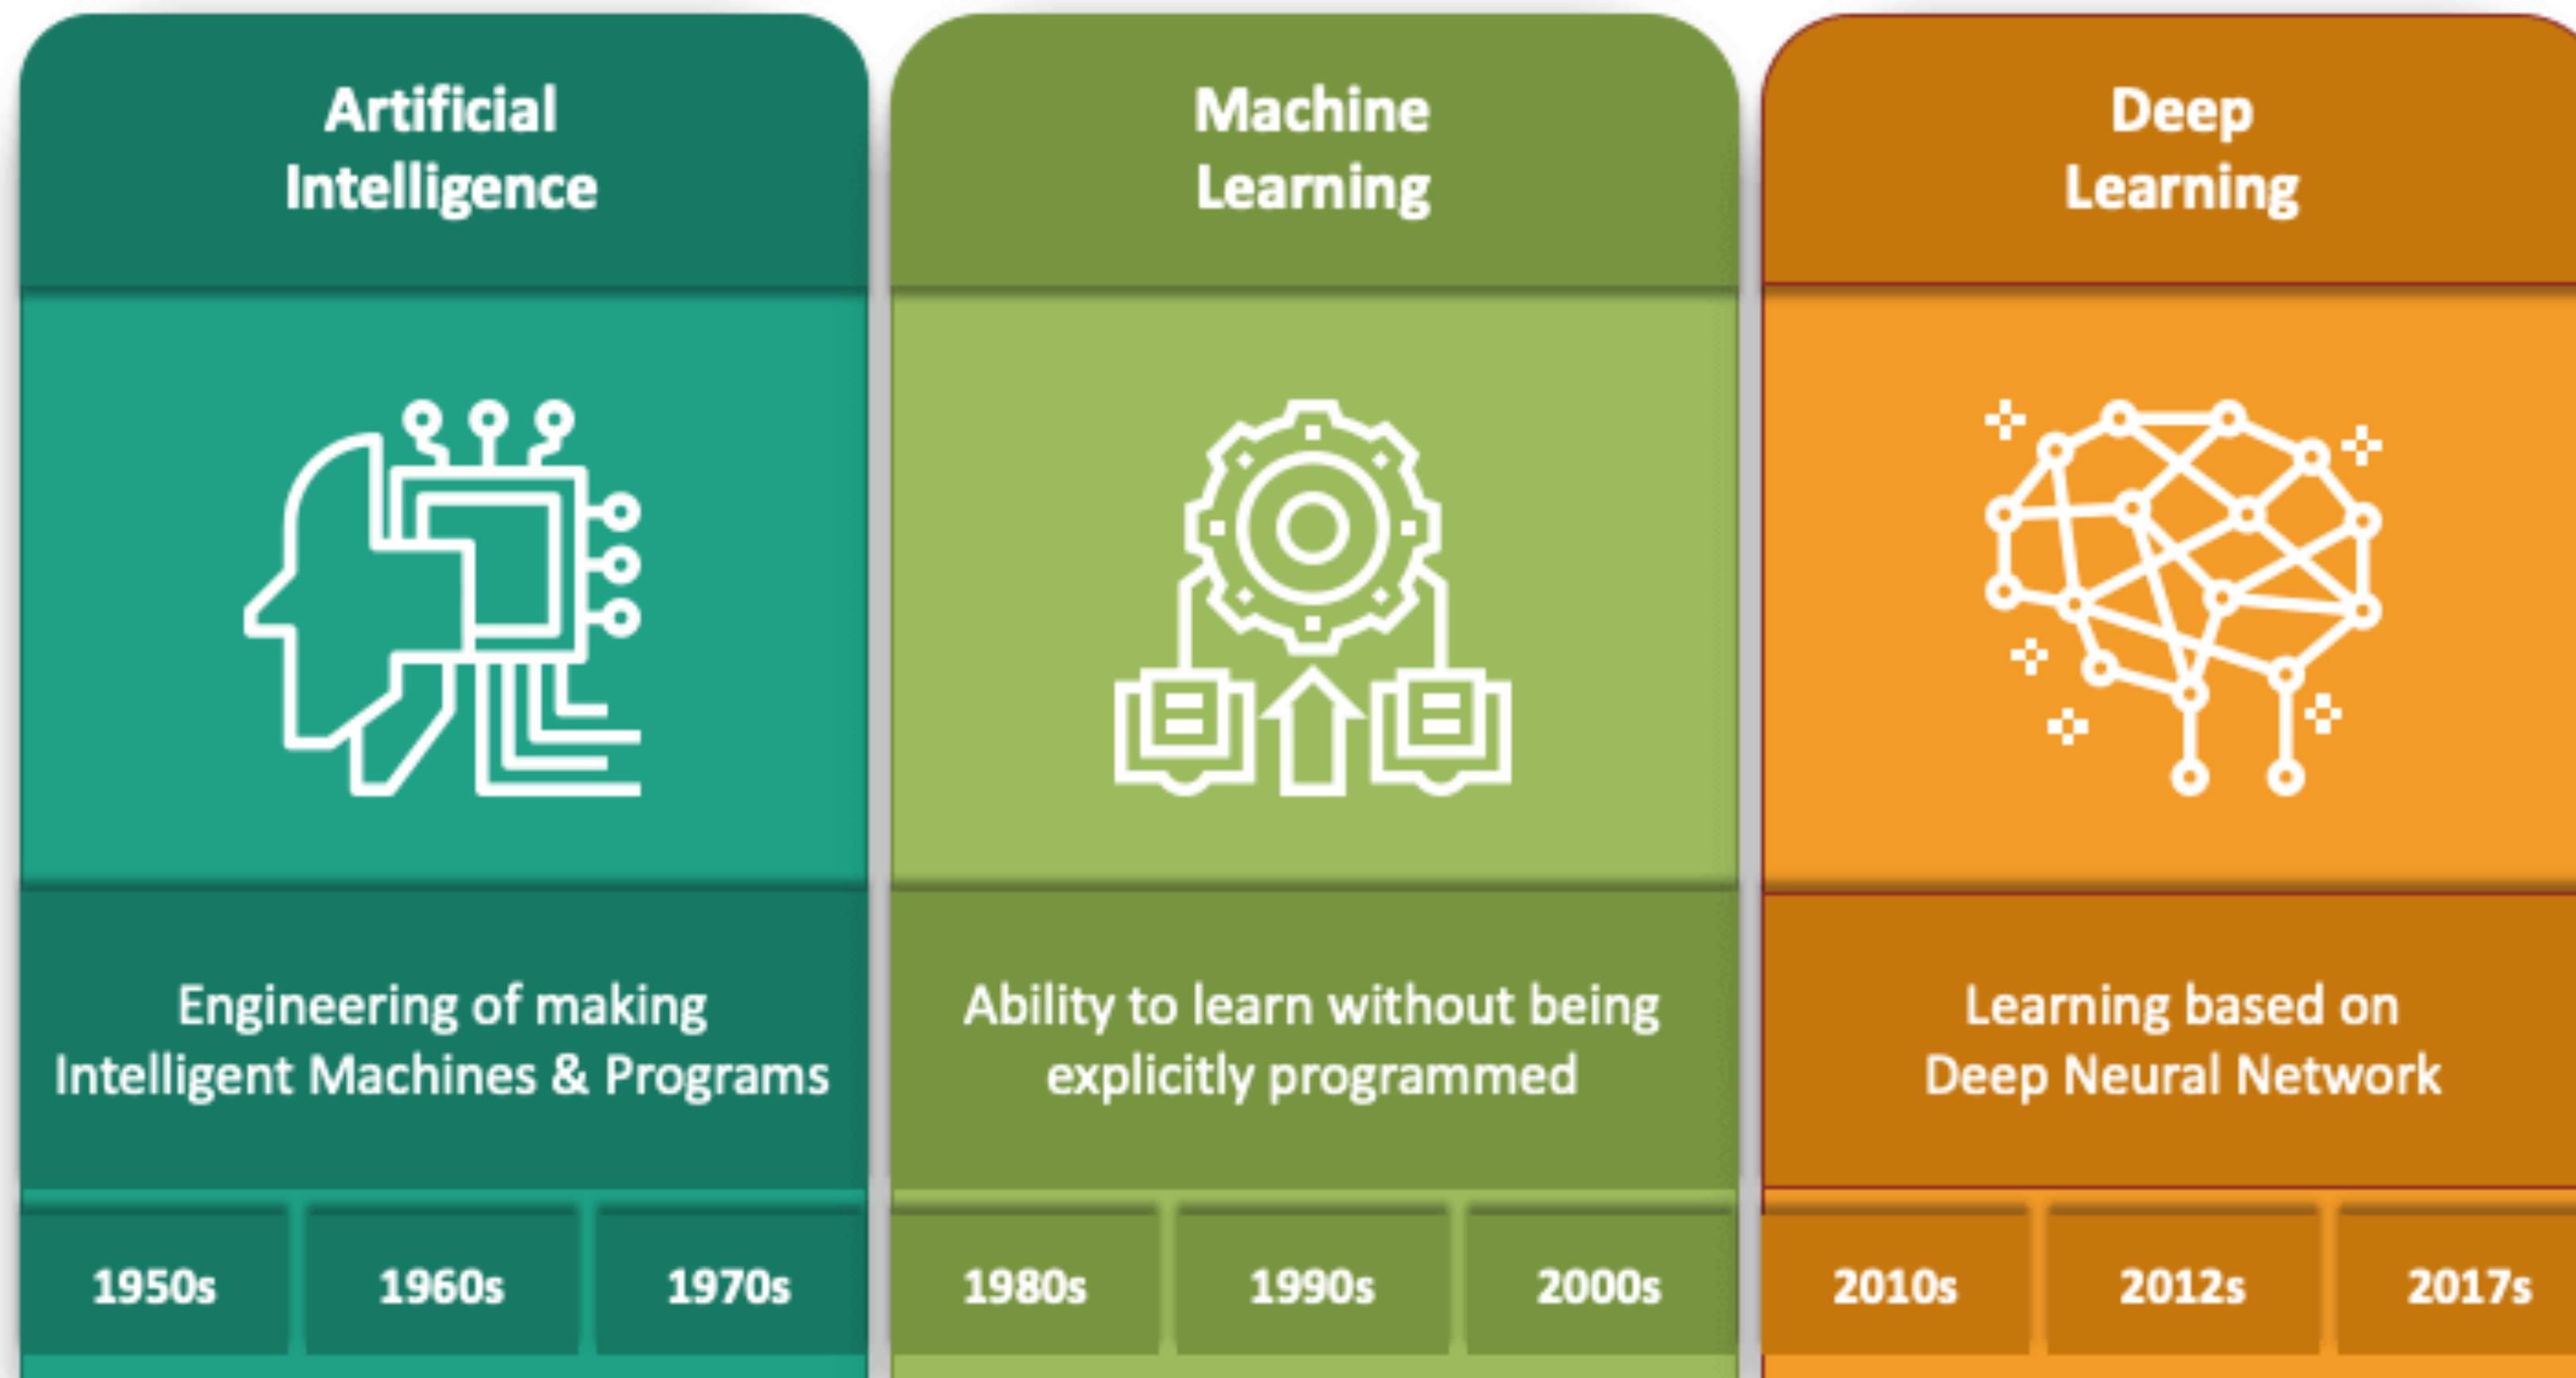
Artificial Intelligence

Engineering of making Intelligent Machines & Programs

1950s

1960s

1970s

Machine Learning

Ability to learn without being explicitly programmed

1980s

1990s

2000s

Deep Learning

Learning based on Deep Neural Network

2010s

2012s

2017s